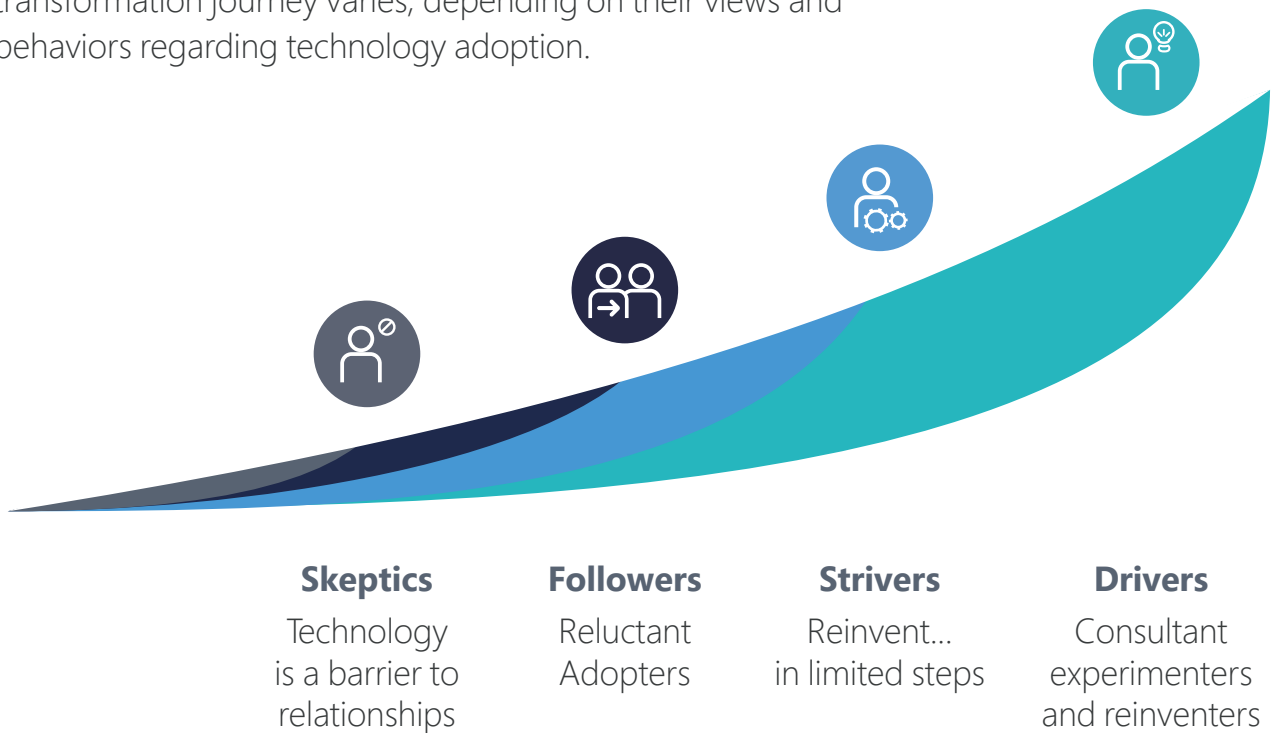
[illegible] transformation journey varies, depending on their views and behaviors regarding technology adoption.

**Skeptics**
Technology is a barrier to relationships

**Followers**
Reluctant Adopters

**Strivers**
Reinvent... in limited steps

**Drivers**
Consultant experimenters and reinventers